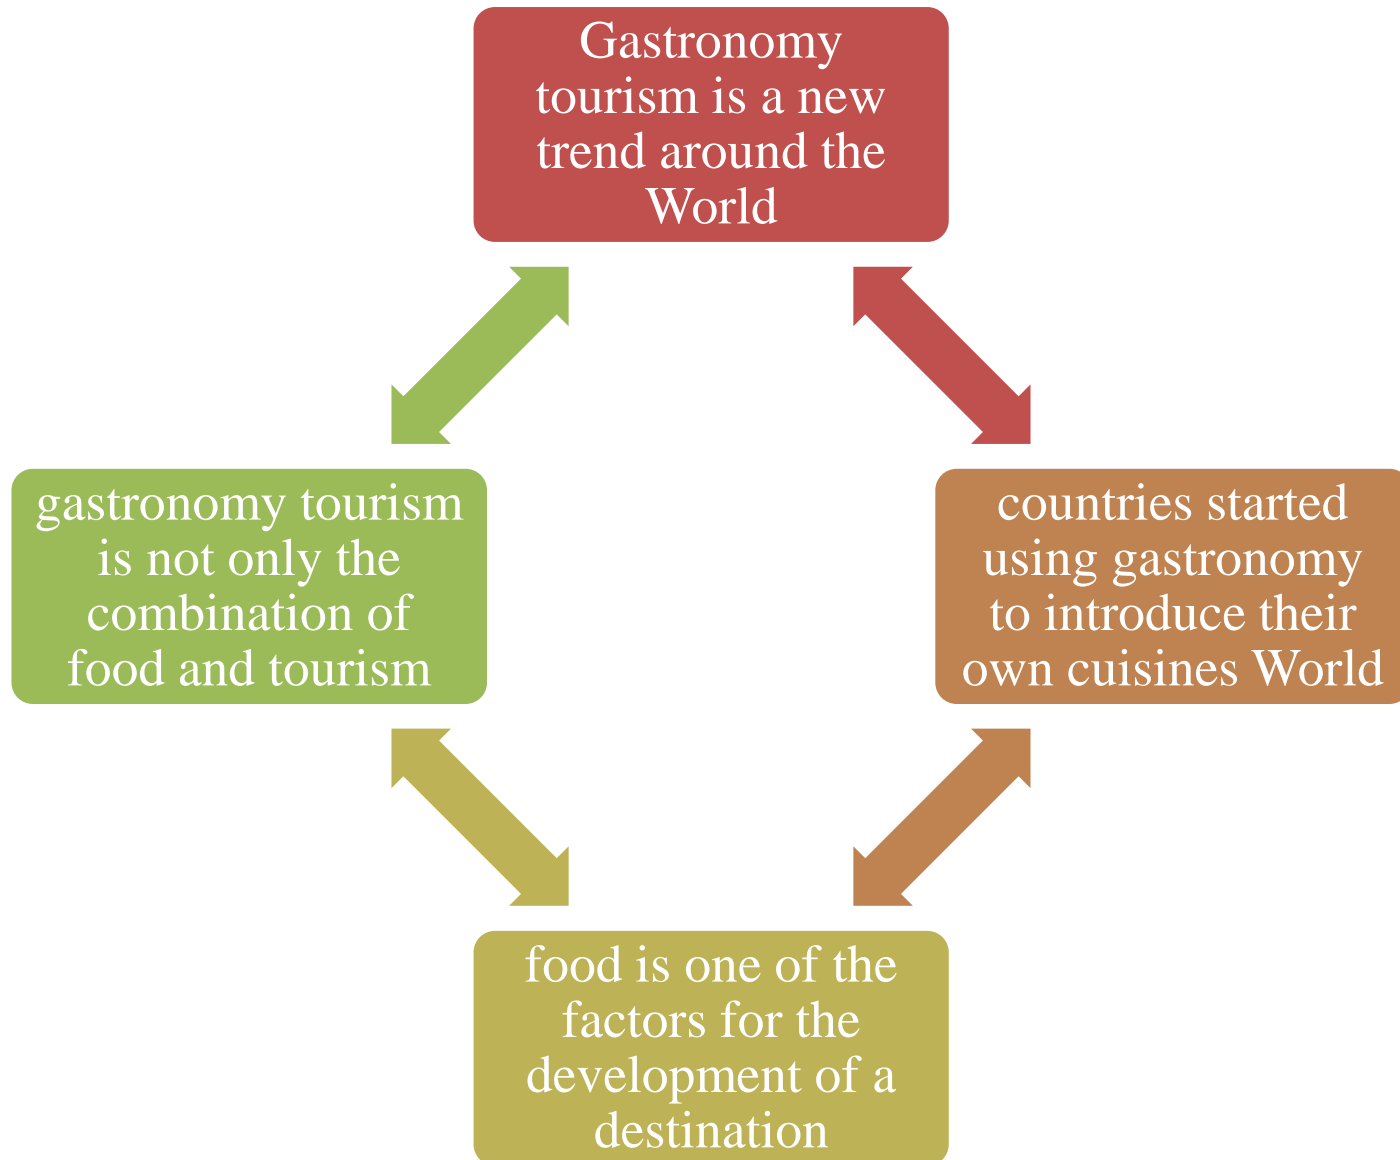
Gastronomy tourism is a new trend around the World

countries started using gastronomy to introduce their own cuisines World

food is one of the factors for the development of a destination

gastronomy tourism is not only the combination of food and tourism